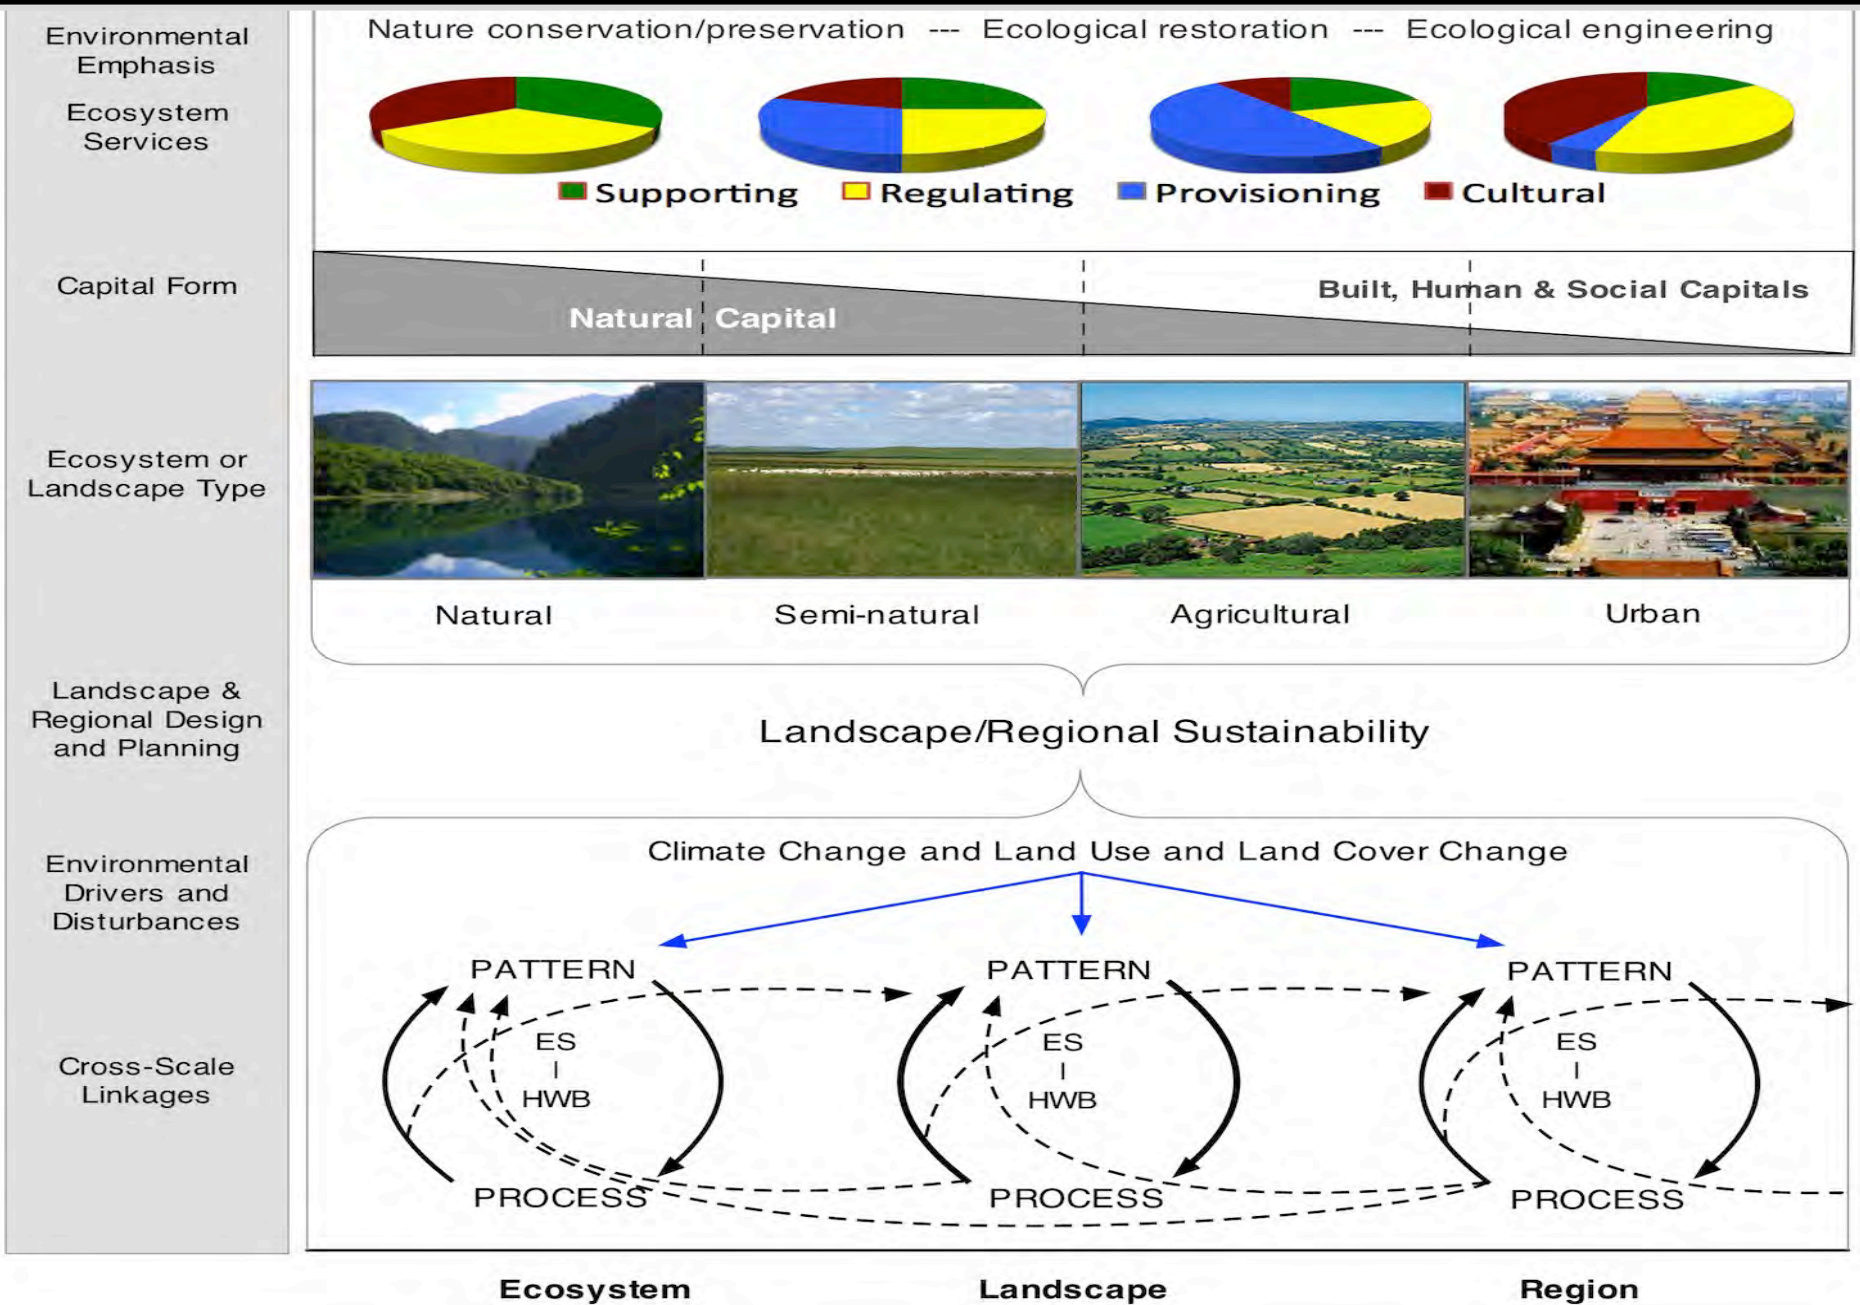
Environmental Emphasis

Ecosystem Services

Capital Form

Ecosystem or Landscape Type

Landscape & Regional Design and Planning

Environmental Drivers and Disturbances

Cross-Scale Linkages

Nature conservation/preservation --- Ecological restoration --- Ecological engineering

Supporting Regulating Provisioning Cultural

Natural Capital

Built, Human & Social Capitals

Natural

Semi-natural

Agricultural

Urban

Landscape/Regional Sustainability

Climate Change and Land Use and Land Cover Change

PATTERN

ES
|
HWB

PROCESS

PATTERN

ES
|
HWB

PROCESS

PATTERN

ES
|
HWB

PROCESS

Ecosystem

Landscape

Region